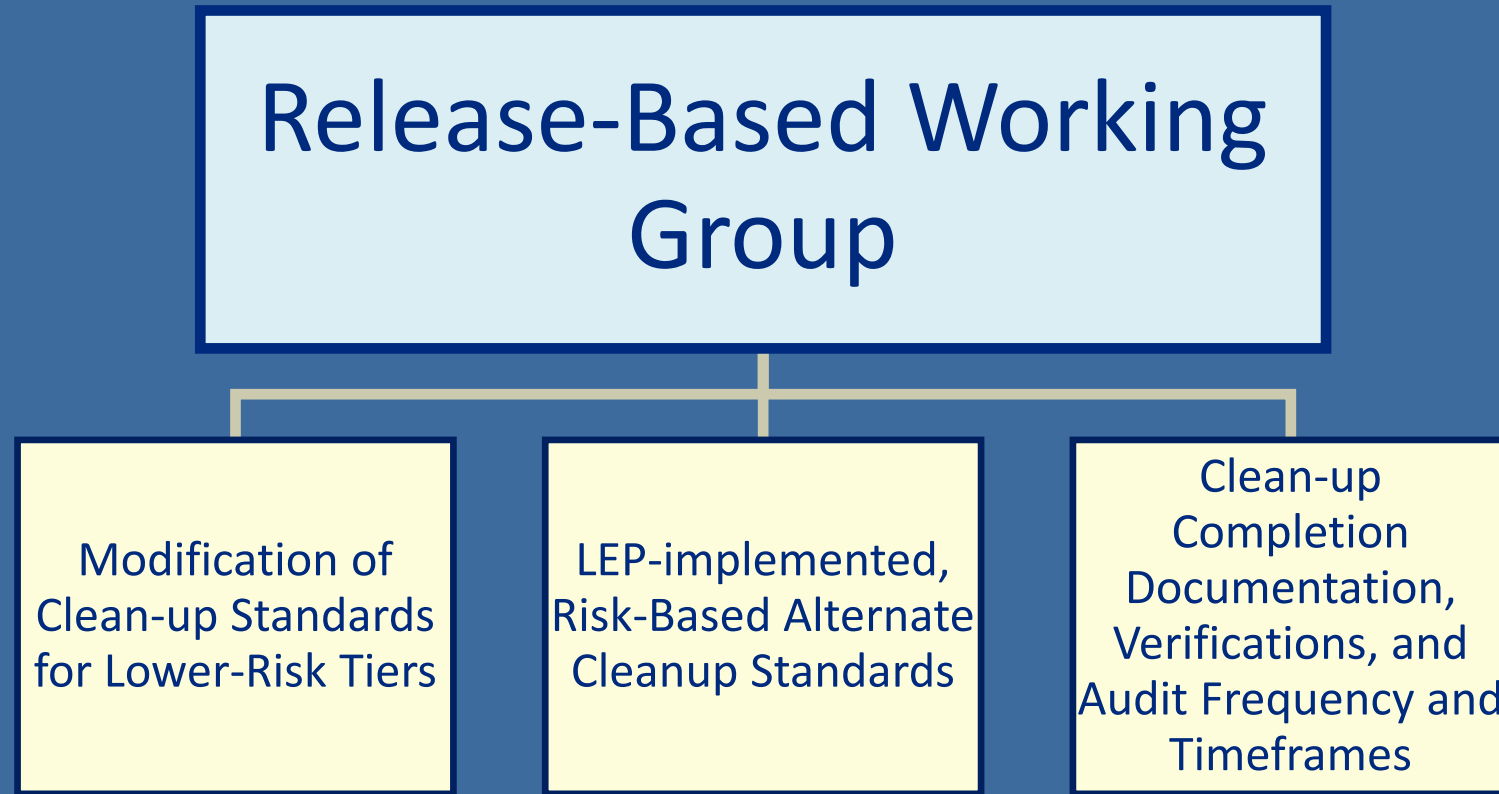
Release-Based Working Group

Modification of Clean-up Standards for Lower-Risk Tiers

LEP-implemented, Risk-Based Alternate Cleanup Standards

Clean-up Completion Documentation, Verifications, and Audit Frequency and Timeframes